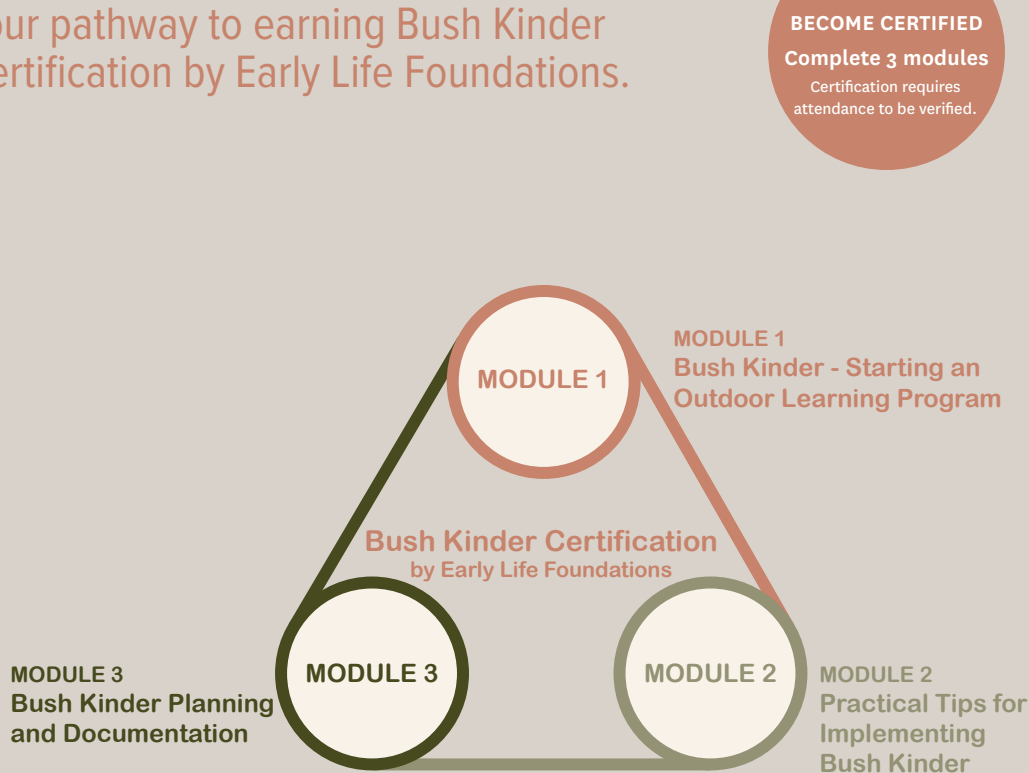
our pathway to earning Bush Kinder ertification by Early Life Foundations.

BECOME CERTIFIED
Complete 3 modules
Certification requires attendance to be verified.

MODULE 1

MODULE 1
Bush Kinder - Starting an Outdoor Learning Program

Bush Kinder Certification
by Early Life Foundations

MODULE 3
Bush Kinder Planning and Documentation

MODULE 3

MODULE 2

MODULE 2
Practical Tips for Implementing Bush Kinder